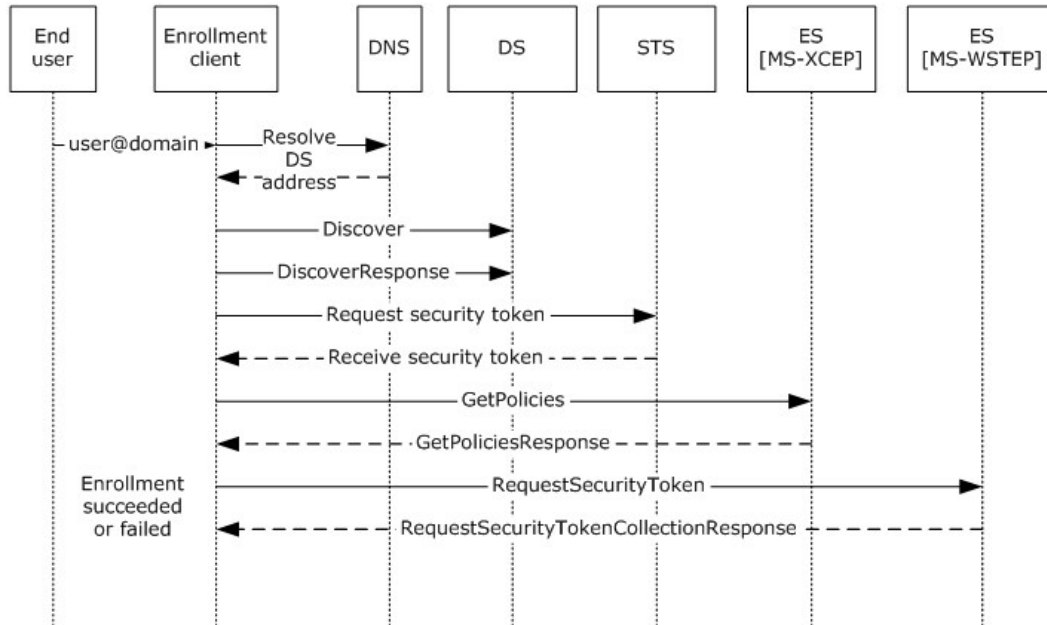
End user

Enrollment client

DNS

DS

STS

ES [MS-XCEP]

ES [MS-WSTEP]

user@domain

Resolve DS address

Discover

DiscoverResponse

Request security token

Receive security token

GetPolicies

GetPoliciesResponse

Enrollment succeeded or failed

RequestSecurityToken

RequestSecurityTokenCollectionResponse